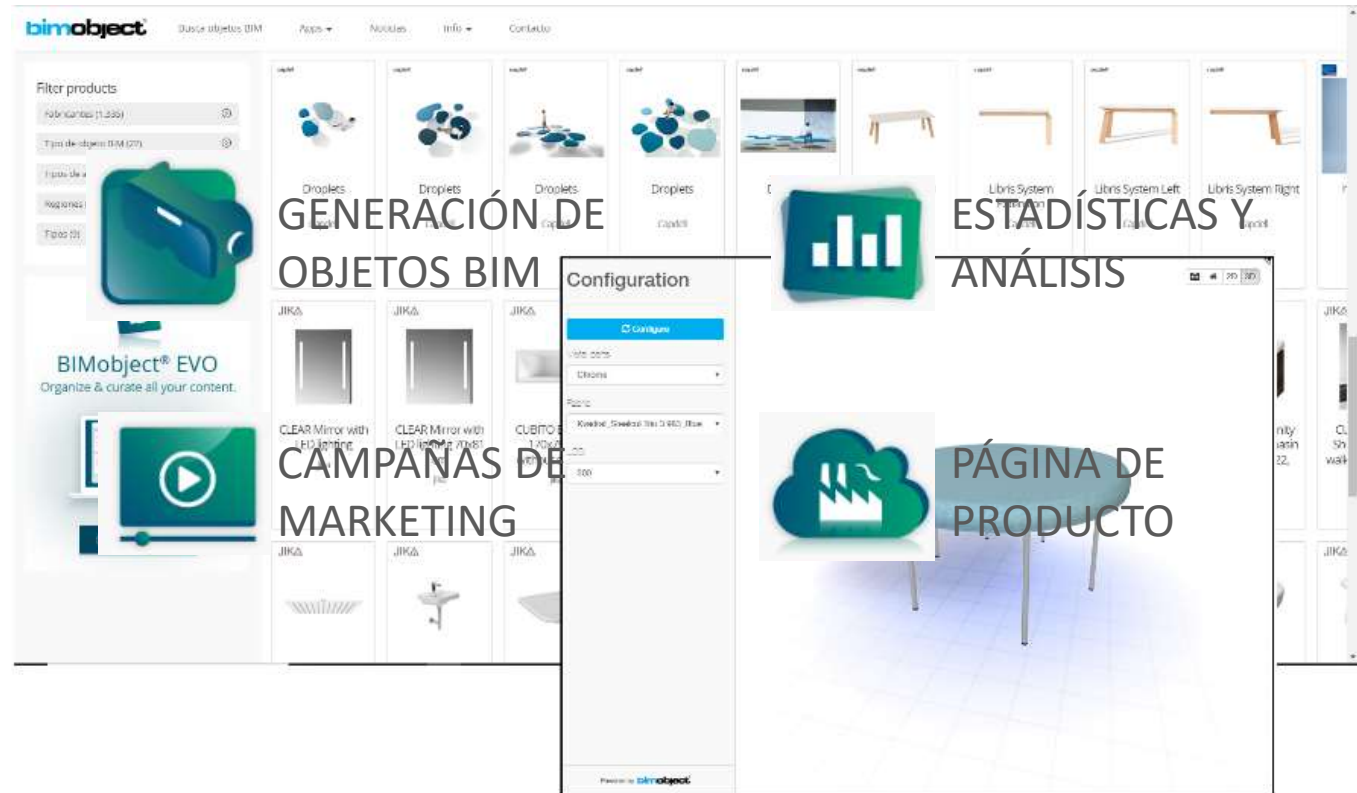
bimobject Busca objetos BIM Apps Noticias Info Contacto

Filter products
Fabricantes (1.335)
Tipo de objeto BIM (27)
Tipos de a
Regiones
Tipos (3)

Droplets
Droplets
Droplets
Droplets
Libris System
Libris System Left
Libris System Right

GENERACIÓN DE OBJETOS BIM

ESTADÍSTICAS Y ANÁLISIS

Configuration
Configure
Chrome
Kvadrat_Steelcut Trio 3 953_Blue
800

2D 3D

JIKA JIKA JIKA JIKA

BIMobject® EVO
Organize & curate all your content.

CLEAR Mirror with LED lighting
CLEAR Mirror with LED lighting 70x81
CUBITO
170x7

CAMPAÑAS DE MARKETING

PÁGINA DE PRODUCTO

JIKA JIKA JIKA JIKA

Powered by bimobject